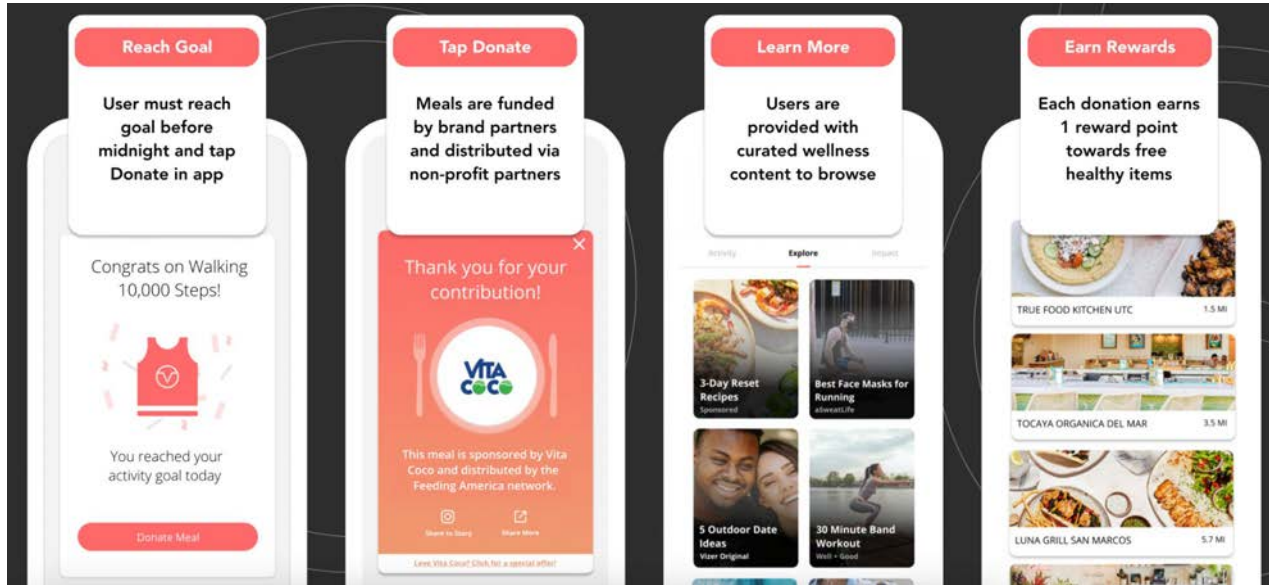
Reach Goal

User must reach goal before midnight and tap Donate in app

Congrats on Walking 10,000 Steps!

You reached your activity goal today

Donate Meal

Tap Donate

Meals are funded by brand partners and distributed via non-profit partners

Thank you for your contribution!

VITA COCO

This meal is sponsored by Vita Coco and distributed by the Feeding America network.

Share to Story

Share More

Love Vita Coco? Click for a special offer!

Learn More

Users are provided with curated wellness content to browse

Activity

Explore

Impact

3-Day Reset Recipes
Sponsored

Best Face Masks for Running
aSweatLife

5 Outdoor Date Ideas
Vizer Original

30 Minute Band Workout
Well + Good

Earn Rewards

Each donation earns 1 reward point towards free healthy items

TRUE FOOD KITCHEN UTC 1.5 MI

TOCAYA ORGANICA DEL MAR 3.5 MI

LUNA GRILL SAN MARCOS 5.7 MI